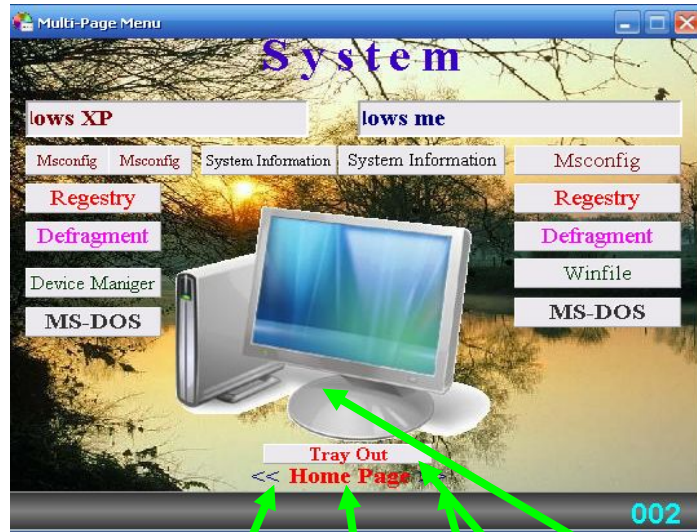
Multi-Page Menu

System

lows XP

lows me

Msconfig

Msconfig

System Information

System Information

Msconfig

Regestry

Regestry

Defragment

Defragment

Device Maniger

Winfile

MS-DOS

MS-DOS

Tray Out

<< Home Page

002